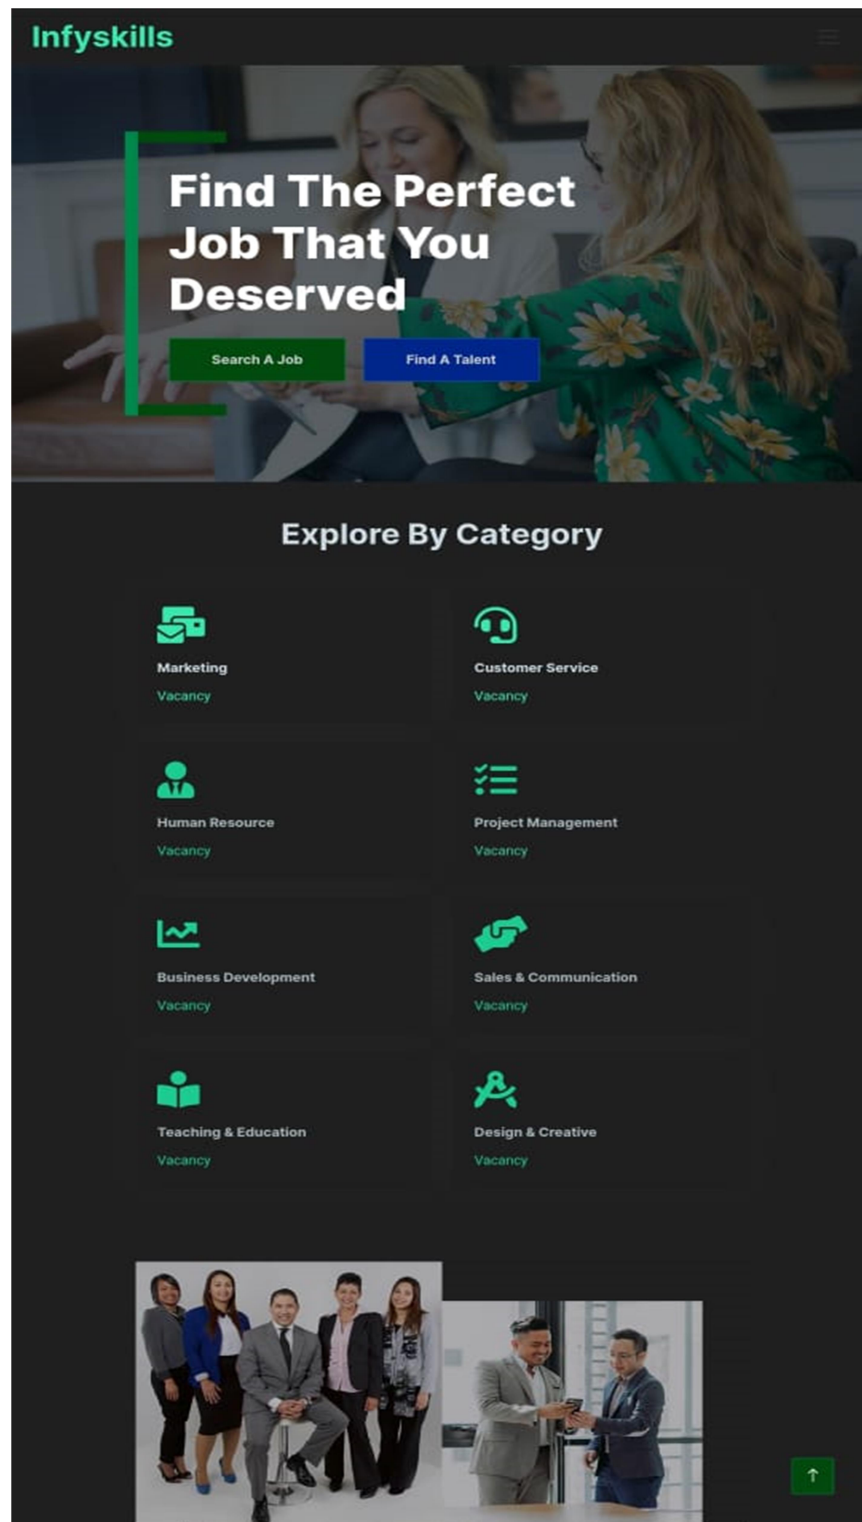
Infyskills

Find The Perfect Job That You Deserved

Search A Job

Find A Talent

Explore By Category

Marketing

Vacancy

Customer Service

Vacancy

Human Resource

Vacancy

Project Management

Vacancy

Business Development

Vacancy

Sales & Communication

Vacancy

Teaching & Education

Vacancy

Design & Creative

Vacancy